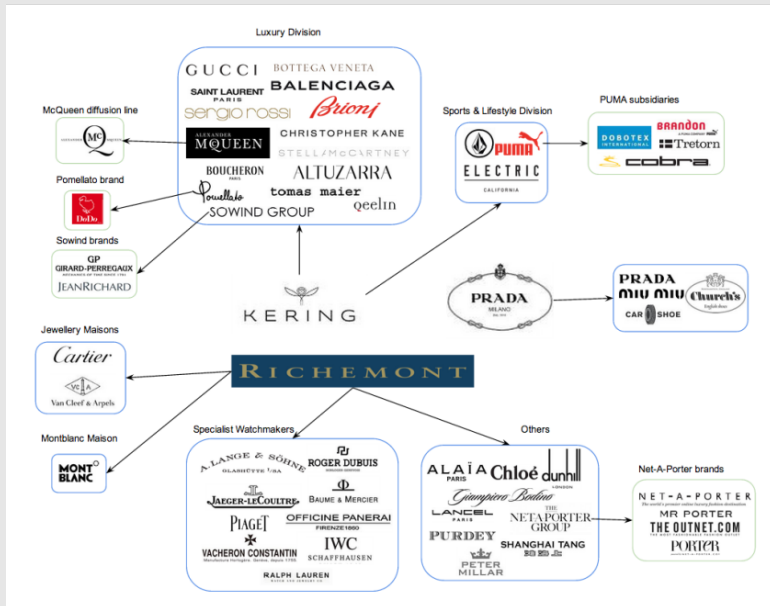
Luxury Division

GUCCI
BOTTEGA VENETA
SAINT LAURENT PARIS
BALENCIAGA
sergio rossi
Brioni
ALEXANDER McQUEEN
CHRISTOPHER KANE
STELLA McCARTNEY
BOUCHERON PARIS
ALTUZARRA
Pomellato
tomas maier
SOWIND GROUP
qeelin

McQueen diffusion line
McQ ALEXANDER McQUEEN

Pomellato brand
DoDo

Sowind brands
GP GIRARD-PERREGAUX
JEANRICHARD

KERING

Sports & Lifestyle Division
PUMA
ELECTRIC CALIFORNIA

PUMA subsidiaries
DOBOTEX INTERNATIONAL
BRANDON
Tretorn
cobra

PRADA MILANO

PRADA
miu miu
Church's English shoes
CAR SHOE

Jewellery Maisons
Cartier
Van Cleef & Arpels

RICHEMONT

Montblanc Maison
MONT BLANC

Specialist Watchmakers
A. LANGE & SÖHNE GLASHÜTTE I/SA
ROGER DUBUIS
JAEGER-LECOULTRE
BAUME & MERCIER
PIAGET
OFFICINE PANERAI FIRENZE 1860
VACHERON CONSTANTIN
IWC SCHAFFHAUSEN
RALPH LAUREN

Others
ALAÏA PARIS
Chloé
dunhill LONDON
Giampiero Bodino
LANCEL PARIS
THE NETA PORTER GROUP
PURDEY
SHANGHAI TANG
PETER MILLAR

Net-A-Porter brands
NET-A-PORTER
MR PORTER
THE OUTNET.COM
PORTER